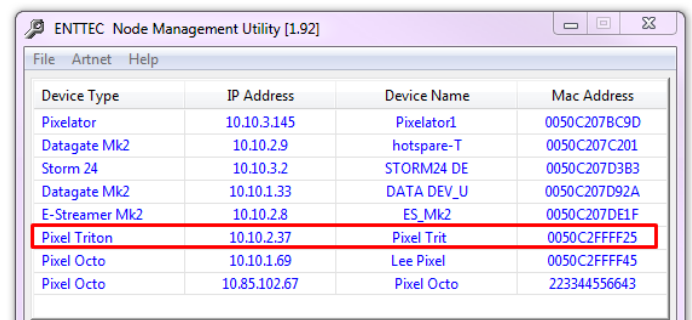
ENTTEC Node Management Utility [1.92]

File Artnet Help

| Device Type | IP Address | Device Name | Mac Address |
|---|---|---|---|
| Pixelator | 10.10.3.145 | Pixelator1 | 0050C207BC9D |
| Datagate Mk2 | 10.10.2.9 | hotspare-T | 0050C207C201 |
| Storm 24 | 10.10.3.2 | STORM24 DE | 0050C207D3B3 |
| Datagate Mk2 | 10.10.1.33 | DATA DEV_U | 0050C207D92A |
| E-Streamer Mk2 | 10.10.2.8 | ES_Mk2 | 0050C207DE1F |
| Pixel Triton | 10.10.2.37 | Pixel Trit | 0050C2FFFF25 |
| Pixel Octo | 10.10.1.69 | Lee Pixel | 0050C2FFFF45 |
| Pixel Octo | 10.85.102.67 | Pixel Octo | 223344556643 |